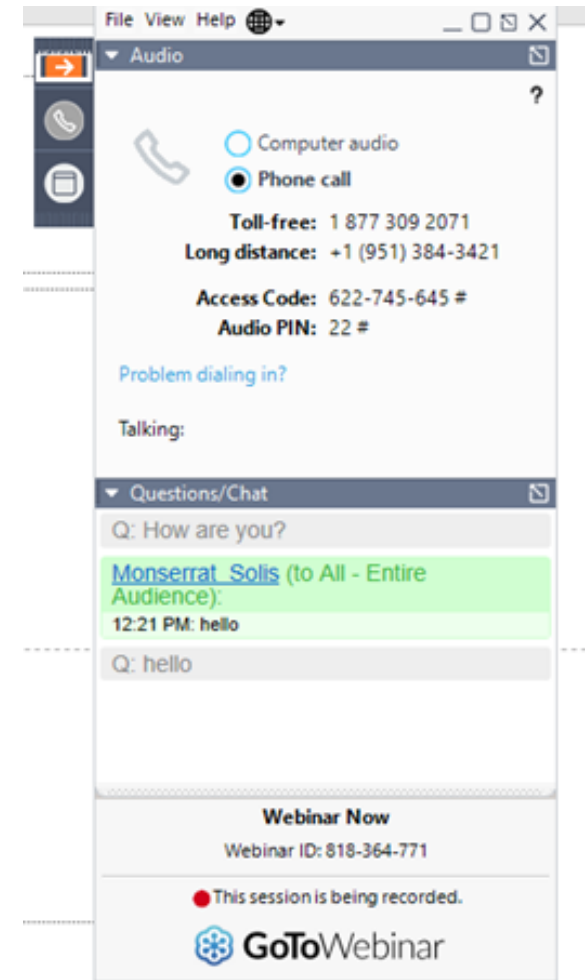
File View Help

Audio

?

Computer audio
Phone call

Toll-free: 1 877 309 2071
Long distance: +1 (951) 384-3421

Access Code: 622-745-645 #
Audio PIN: 22 #

Problem dialing in?

Talking:

Questions/Chat

Q: How are you?

Monserrat_Solis (to All - Entire Audience):
12:21 PM: hello

Q: hello

Webinar Now
Webinar ID: 818-364-771

This session is being recorded.

GoToWebinar